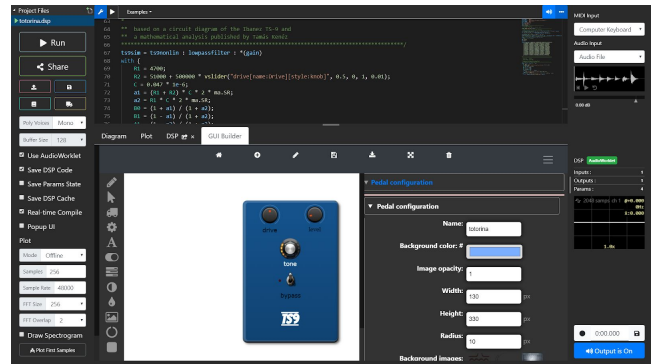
Project Files
totorina.dsp
Run
Share
Poly Voices Mono
Buffer Size 128
Use AudioWorklet
Save DSP Code
Save Params State
Save DSP Cache
Real-time Compile
Popup UI
Plot
Mode Offline
Samples 256
Sample Rate 48000
FFT Size 256
FFT Overlap 2
Draw Spectrogram
Plot First Samples

Examples

** based on a circuit diagram of the Ibanez TS-9 and
** a mathematical analysis published by Tamás Kenéz
ts9sim = ts9nonlin : lowpassfilter : *(gain)
with {
R1 = 4700;
R2 = 51000 + 500000 * vslider("drive[name:Drive][style:knob]", 0.5, 0, 1, 0.01);
C = 0.047 * 1e-6;
a1 = (R1 + R2) * C * 2 * ma.SR;
a2 = R1 * C * 2 * ma.SR;
B0 = (1 + a1) / (1 + a2);
B1 = (1 - a1) / (1 + a2);

Diagram Plot DSP GUI Builder

drive level
tone
bypass
TS9

Pedal configuration
Pedal configuration
Name: totorina
Background color: #
Image opacity: 1
Width: 130 px
Height: 330 px
Radius: 10 px
Background images:

MIDI Input
Computer Keyboard
Audio Input
Audio File
0.00 dB
DSP AudioWorklet
Inputs:
Outputs:
Params:
0:00.000
Output is On